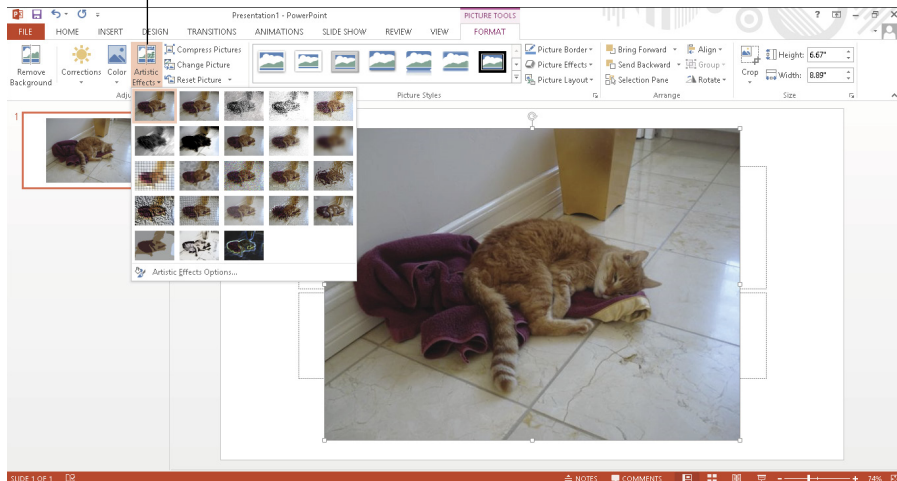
Presentation1 - PowerPoint

PICTURE TOOLS

FILE HOME INSERT DESIGN TRANSITIONS ANIMATIONS SLIDE SHOW REVIEW VIEW FORMAT

Remove Background

Corrections

Color

Artistic Effects

Compress Pictures

Change Picture

Reset Picture

Adju

Picture Styles

Picture Border

Picture Effects

Picture Layout

Bring Forward

Send Backward

Selection Pane

Align

Group

Rotate

Arrange

Crop

Height: 6.67"

Width: 8.89"

Size

1

Artistic Effects Options...

SLIDE 1 OF 1

NOTES

COMMENTS

74%